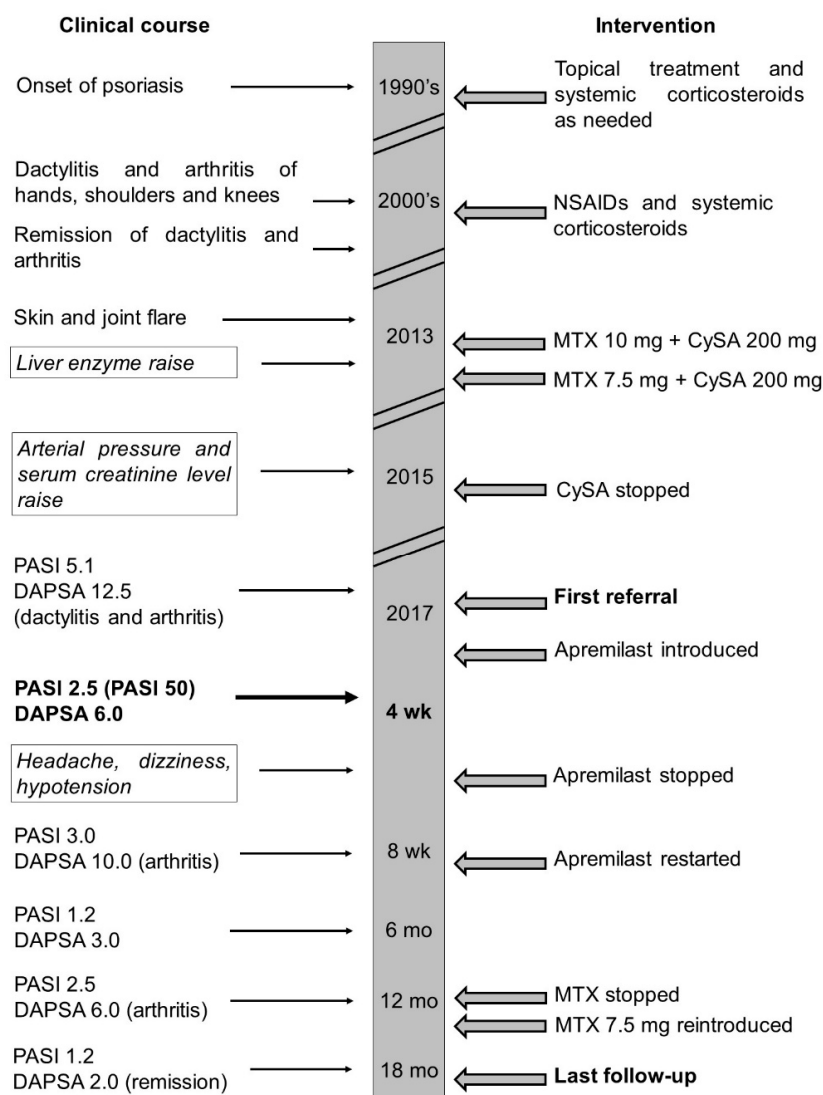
Clinical course

Intervention

Onset of psoriasis

1990's

Topical treatment and systemic corticosteroids as needed

Dactylitis and arthritis of hands, shoulders and knees

Remission of dactylitis and arthritis

2000's

NSAIDs and systemic corticosteroids

Skin and joint flare

*Liver enzyme raise*

2013

MTX 10 mg + CySA 200 mg

MTX 7.5 mg + CySA 200 mg

*Arterial pressure and serum creatinine level raise*

2015

CySA stopped

PASI 5.1
DAPSA 12.5
(dactylitis and arthritis)

2017

**First referral**

Apremilast introduced

**PASI 2.5 (PASI 50)**
**DAPSA 6.0**

**4 wk**

*Headache, dizziness, hypotension*

Apremilast stopped

PASI 3.0
DAPSA 10.0 (arthritis)

8 wk

Apremilast restarted

PASI 1.2
DAPSA 3.0

6 mo

PASI 2.5
DAPSA 6.0 (arthritis)

12 mo

MTX stopped

MTX 7.5 mg reintroduced

PASI 1.2
DAPSA 2.0 (remission)

18 mo

**Last follow-up**